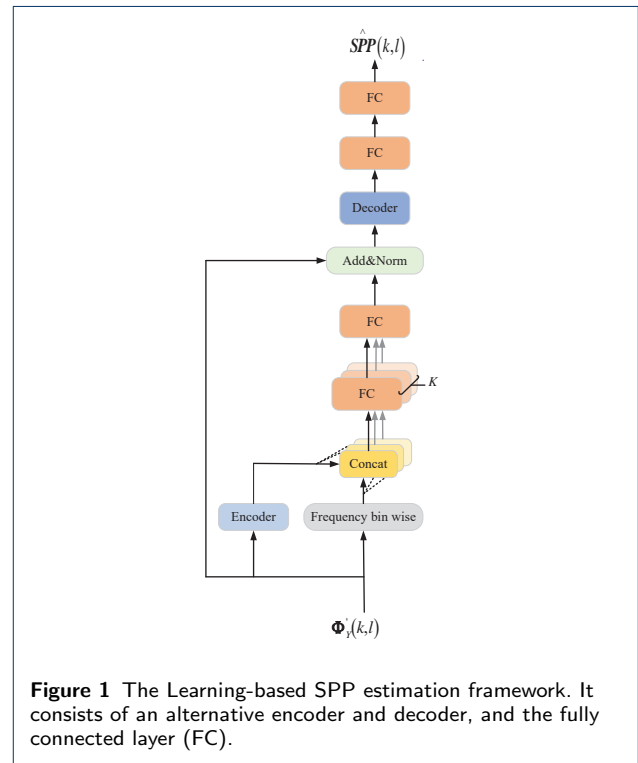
$\hat{SPP}(k,l)$

FC

FC

Decoder

Add&Norm

FC

FC

K

Concat

Encoder

Frequency bin wise

$\mathbf{\Phi}_Y^{'}(k,l)$

**Figure 1** The Learning-based SPP estimation framework. It consists of an alternative encoder and decoder, and the fully connected layer (FC).